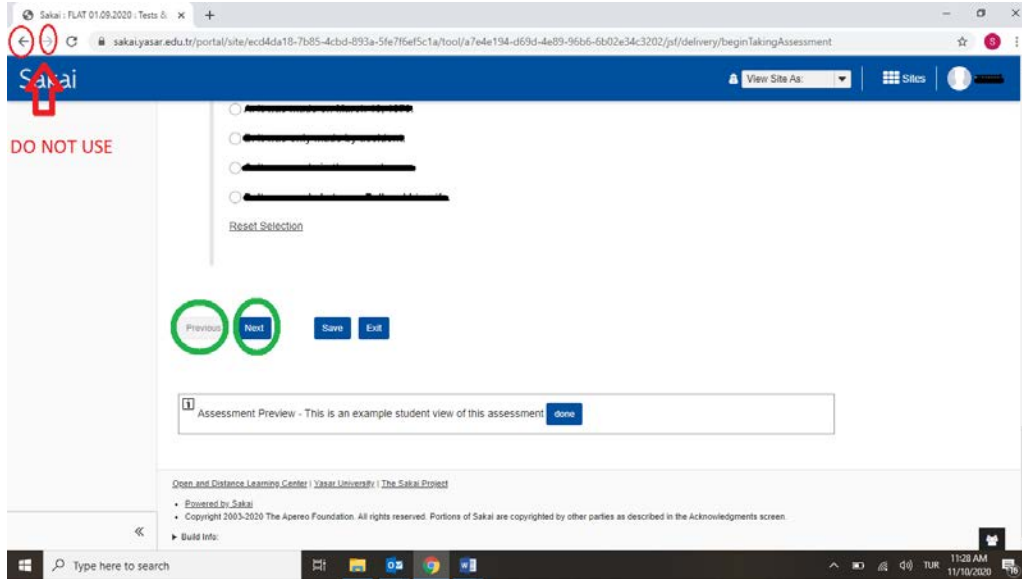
Sakai : FLAT 01.09.2020 : Tests &

sakai.yasar.edu.tr/portal/site/ecd4da18-7b85-4cbd-893a-5fe7f6ef5c1a/tool/a7e4e194-d69d-4e89-96b6-6b02e34c3202/jsf/delivery/beginTakingAssessment

Sakai

View Site As:

Sites

DO NOT USE

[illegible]

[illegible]

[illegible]

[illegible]

Reset Selection

Previous

Next

Save

Exit

Assessment Preview - This is an example student view of this assessment done

Open and Distance Learning Center | Yasar University | The Sakai Project

• Powered by Sakai
• Copyright 2003-2020 The Apereo Foundation. All rights reserved. Portions of Sakai are copyrighted by other parties as described in the Acknowledgments screen.

▶ Build Info:

«

Type here to search

TUR 11:28 AM 11/10/2020